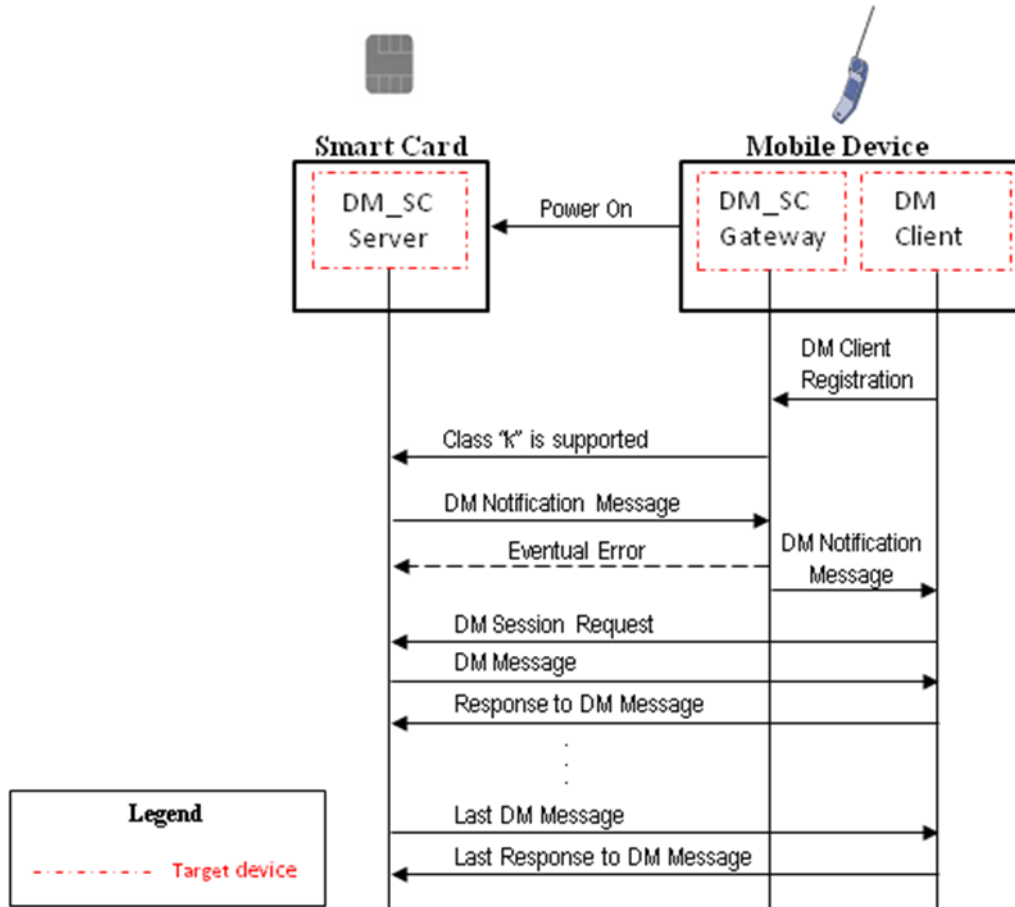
Smart Card

Mobile Device

DM_SC Server

Power On

DM_SC Gateway

DM Client

DM Client Registration

Class "k" is supported

DM Notification Message

Eventual Error

DM Notification Message

DM Session Request

DM Message

Response to DM Message

Last DM Message

Last Response to DM Message

Legend

Target device